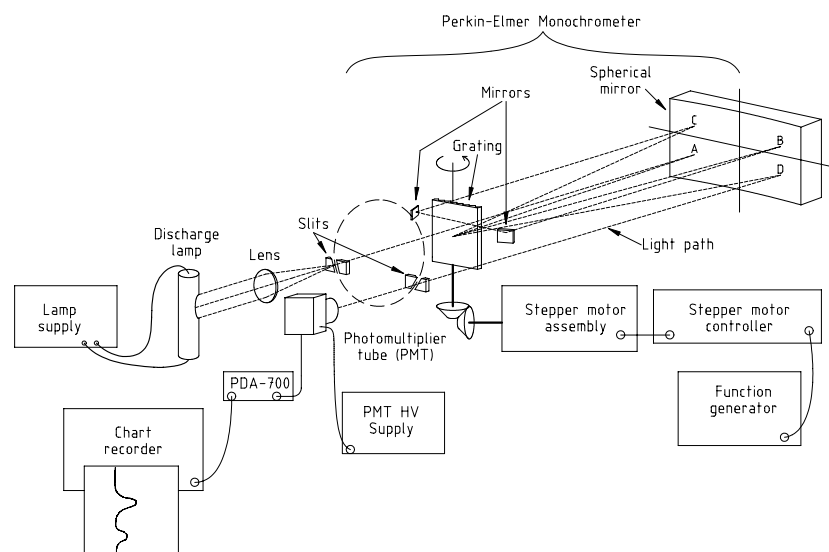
Perkin-Elmer Monochrometer

Spherical mirror

Mirrors

Grating

C

B

A

D

Light path

Discharge lamp

Lens

Slits

Lamp supply

Photomultiplier tube (PMT)

Stepper motor assembly

Stepper motor controller

PDA-700

PMT HV Supply

Function generator

Chart recorder